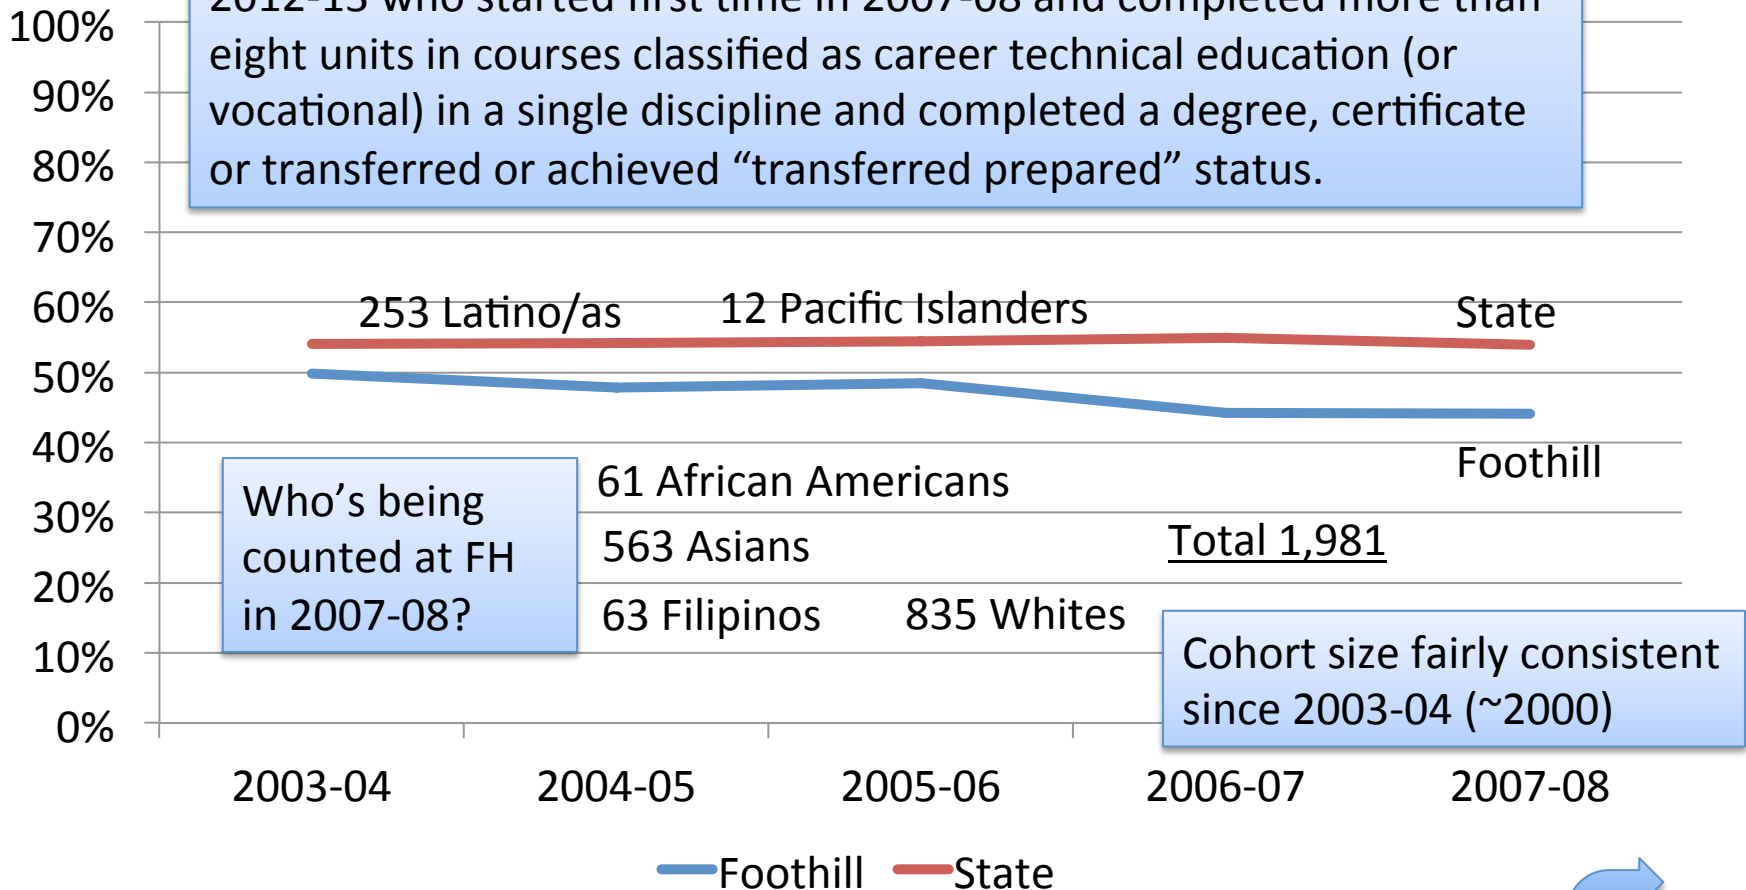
100%
90%
80%
70%
60%
50%
40%
30%
20%
10%
0%

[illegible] eight units in courses classified as career technical education (or vocational) in a single discipline and completed a degree, certificate or transferred or achieved “transferred prepared” status.

253 Latino/as

12 Pacific Islanders

State

Foothill

Who’s being counted at FH in 2007-08?

61 African Americans

563 Asians

63 Filipinos

835 Whites

Total 1,981

Cohort size fairly consistent since 2003-04 (~2000)

2003-04
2004-05
2005-06
2006-07
2007-08

Foothill
State